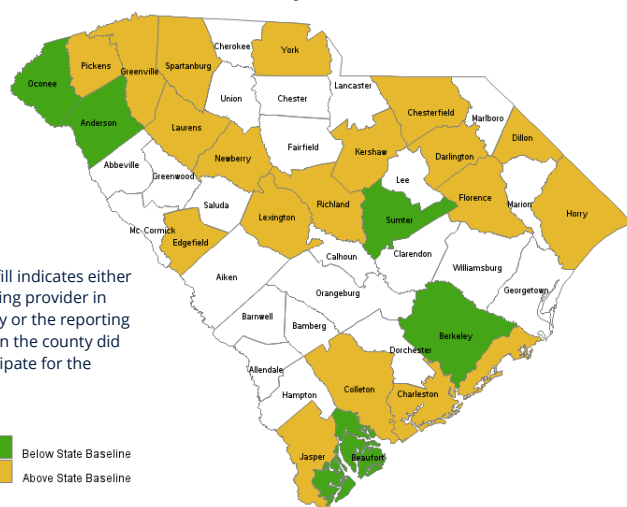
Oconee
Pickens
Greenville
Spartanburg
Cherokee
York
Anderson
Union
Chester
Lancaster
Chesterfield
Marlboro
Laurens
Abbeville
Greenwood
Newberry
Fairfield
Kershaw
Darlington
Dillon
Lee
Saluda
Lexington
Richland
Sumter
Florence
Marion
Horry
Mc Cormick
Edgefield
Calhoun
Clarendon
Aiken
Williamsburg
Orangeburg
Georgetown
Barnwell
Bamberg
Berkeley
Dorchester
Allendale
Hampton
Colleton
Charleston
Jasper
Beaufort

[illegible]ill indicates either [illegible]ing provider in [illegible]y or the reporting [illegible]n the county did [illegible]ipate for the

Below State Baseline
Above State Baseline